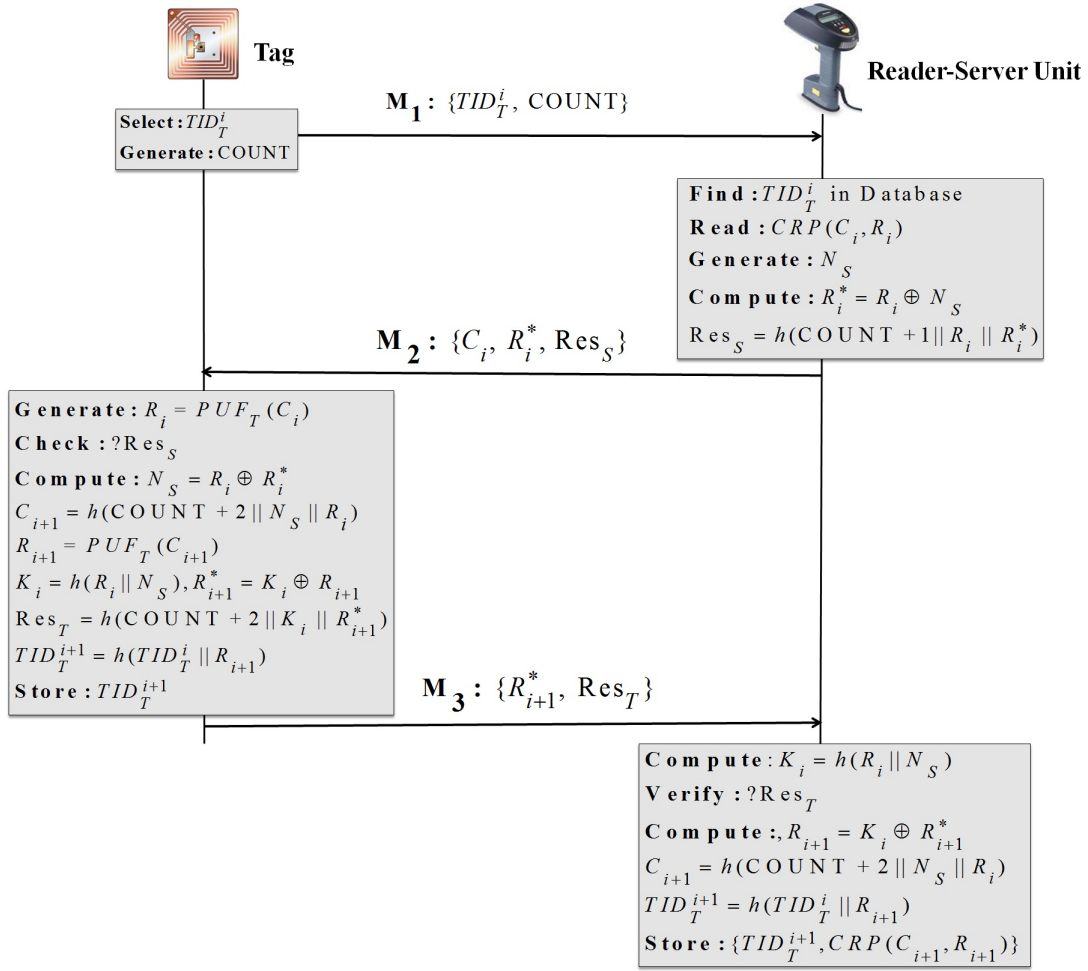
Tag

Reader-Server Unit

$\mathbf{M_1}$: $\{TID_T^i, \text{COUNT}\}$

Select: $TID_T^i$
Generate: COUNT

Find: $TID_T^i$ in Database
Read: $CRP(C_i, R_i)$
Generate: $N_S$
Compute: $R_i^* = R_i \oplus N_S$
$Res_S = h(\text{COUNT} + 1 || R_i || R_i^*)$

$\mathbf{M_2}$: $\{C_i, R_i^*, Res_S\}$

Generate: $R_i = PUF_T(C_i)$
Check: $?Res_S$
Compute: $N_S = R_i \oplus R_i^*$
$C_{i+1} = h(\text{COUNT} + 2 || N_S || R_i)$
$R_{i+1} = PUF_T(C_{i+1})$
$K_i = h(R_i || N_S), R_{i+1}^* = K_i \oplus R_{i+1}$
$Res_T = h(\text{COUNT} + 2 || K_i || R_{i+1}^*)$
$TID_T^{i+1} = h(TID_T^i || R_{i+1})$
Store: $TID_T^{i+1}$

$\mathbf{M_3}$: $\{R_{i+1}^*, Res_T\}$

Compute: $K_i = h(R_i || N_S)$
Verify: $?Res_T$
Compute:, $R_{i+1} = K_i \oplus R_{i+1}^*$
$C_{i+1} = h(\text{COUNT} + 2 || N_S || R_i)$
$TID_T^{i+1} = h(TID_T^i || R_{i+1})$
Store: $\{TID_T^{i+1}, CRP(C_{i+1}, R_{i+1})\}$